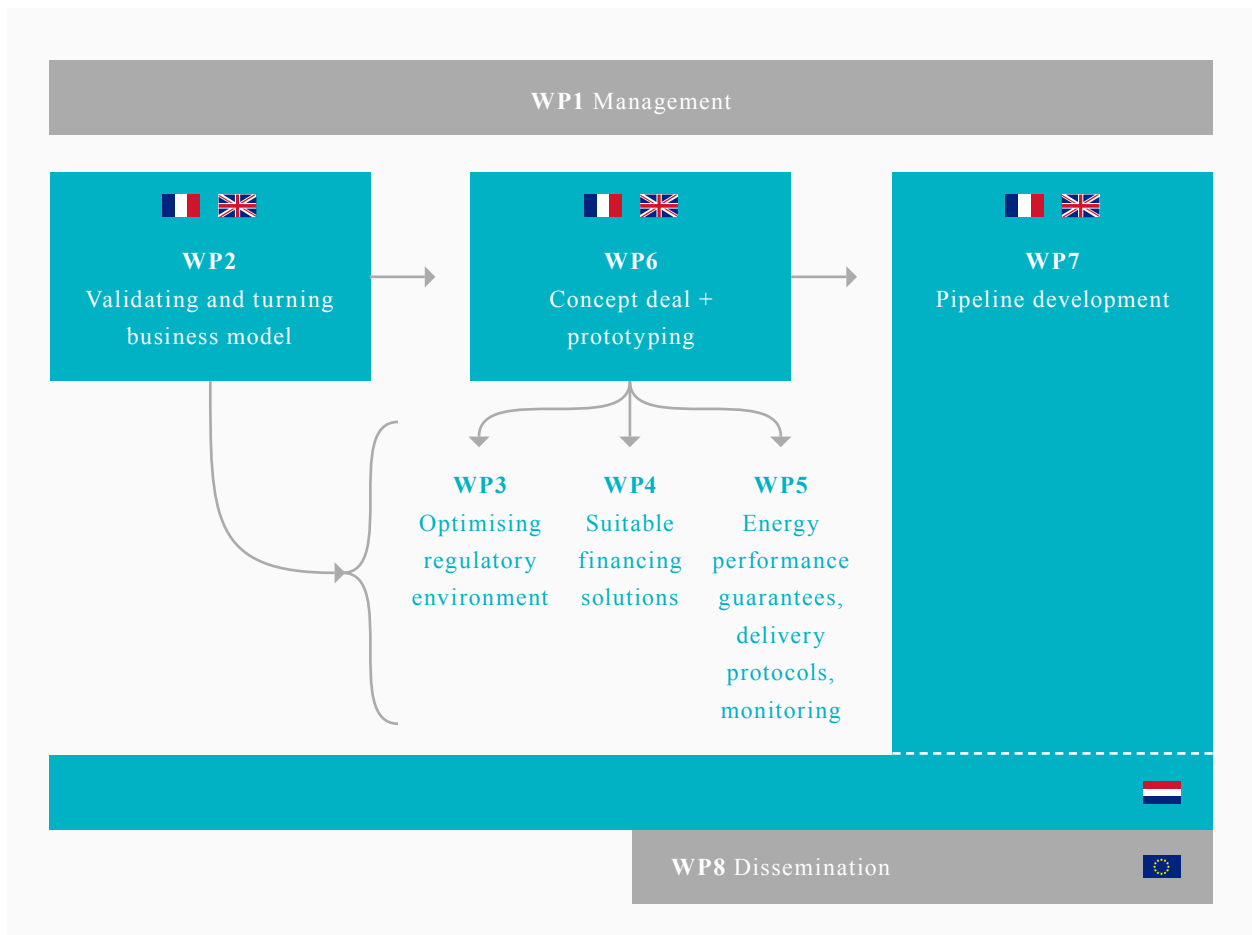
**WP1** Management

**WP2**
Validating and turning business model

**WP6**
Concept deal + prototyping

**WP7**
Pipeline development

**WP3**
Optimising regulatory environment

**WP4**
Suitable financing solutions

**WP5**
Energy performance guarantees, delivery protocols, monitoring

**WP8** Dissemination